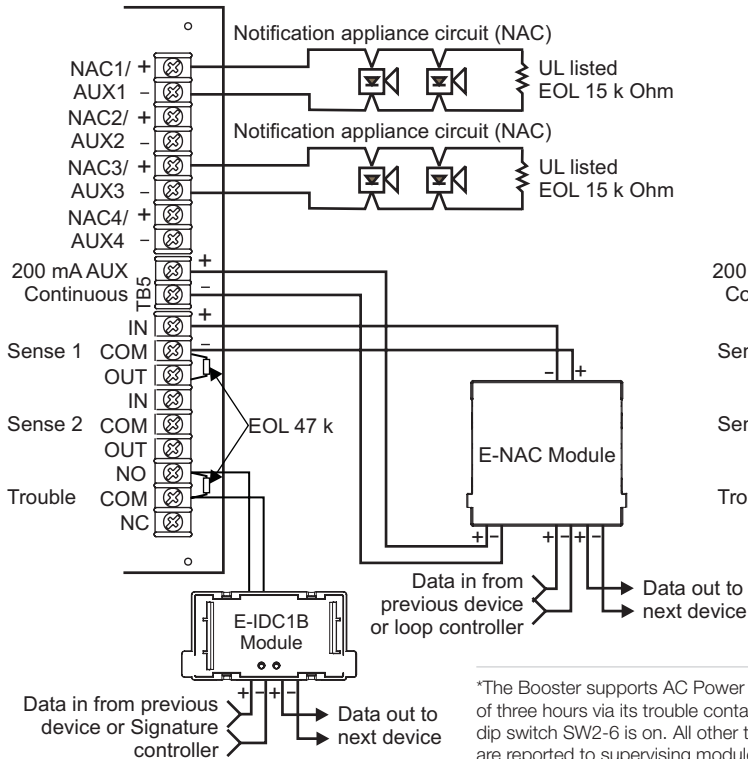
Notification appliance circuit (NAC)

NAC1/ +
AUX1 –

UL listed
EOL 15 k Ohm

NAC2/ +
AUX2 –

Notification appliance circuit (NAC)

NAC3/ +
AUX3 –

UL listed
EOL 15 k Ohm

NAC4/ +
AUX4 –

200 mA AUX
Continuous
TB5
+
–

IN
Sense 1 COM
OUT
+
–

IN
Sense 2 COM
OUT

EOL 47 k

NO
Trouble COM
NC

–
+

E-NAC Module

+ –
+ – + –

200
Co

Sen

Sen

Tro

Data in from
previous device
or loop controller

Data out to
next device

E-IDC1B
Module

+ – + –

Data in from previous
device or Signature
controller

Data out to
next device

*The Booster supports AC Power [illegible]
of three hours via its trouble conta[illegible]
dip switch SW2-6 is on. All other t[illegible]
are reported to supervising module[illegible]